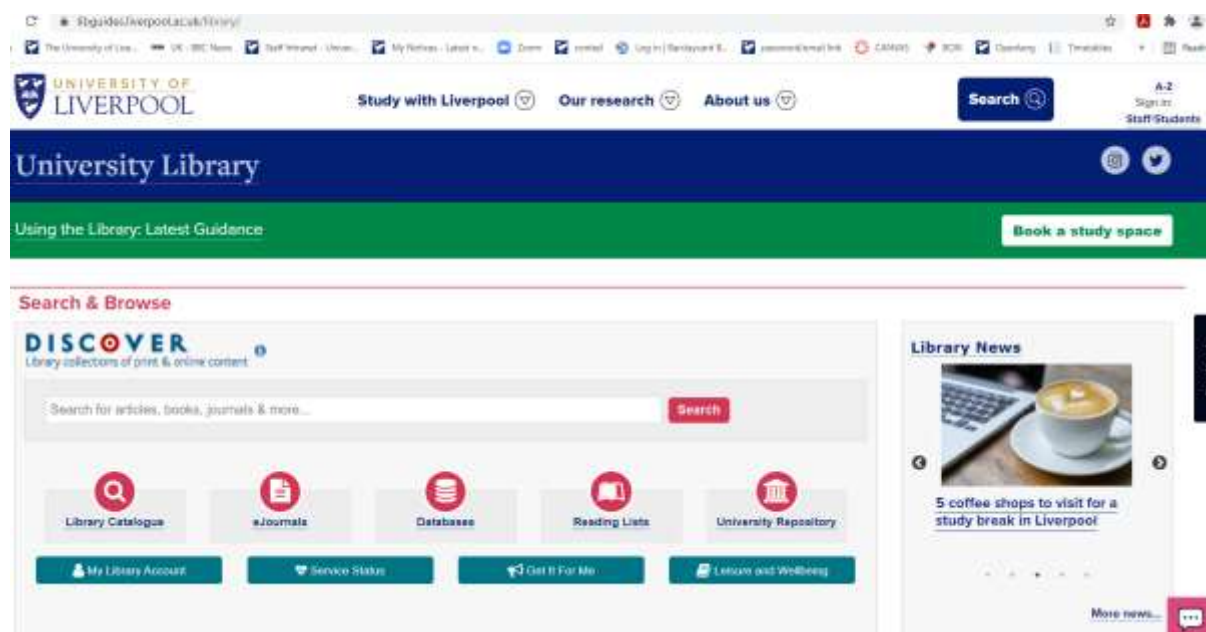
libguides.liverpool.ac.uk/library/

The University of Live... UK - BBC News Staff Intranet - Unive... My Notices - Latest n... Zoom contact Log in | Bandyward B... password/email link CANVAS BOX Openberg Timetables Read

UNIVERSITY OF LIVERPOOL

Study with Liverpool Our research About us

Search

A-Z
Sign in:
Staff/Students

University Library

Using the Library: Latest Guidance

Book a study space

Search & Browse

DISCOVER
Library collections of print & online content

Search for articles, books, journals & more...

Search

Library Catalogue

eJournals

Databases

Reading Lists

University Repository

My Library Account

Service Status

Get It For Me

Leisure and Wellbeing

Library News

5 coffee shops to visit for a study break in Liverpool

More news...